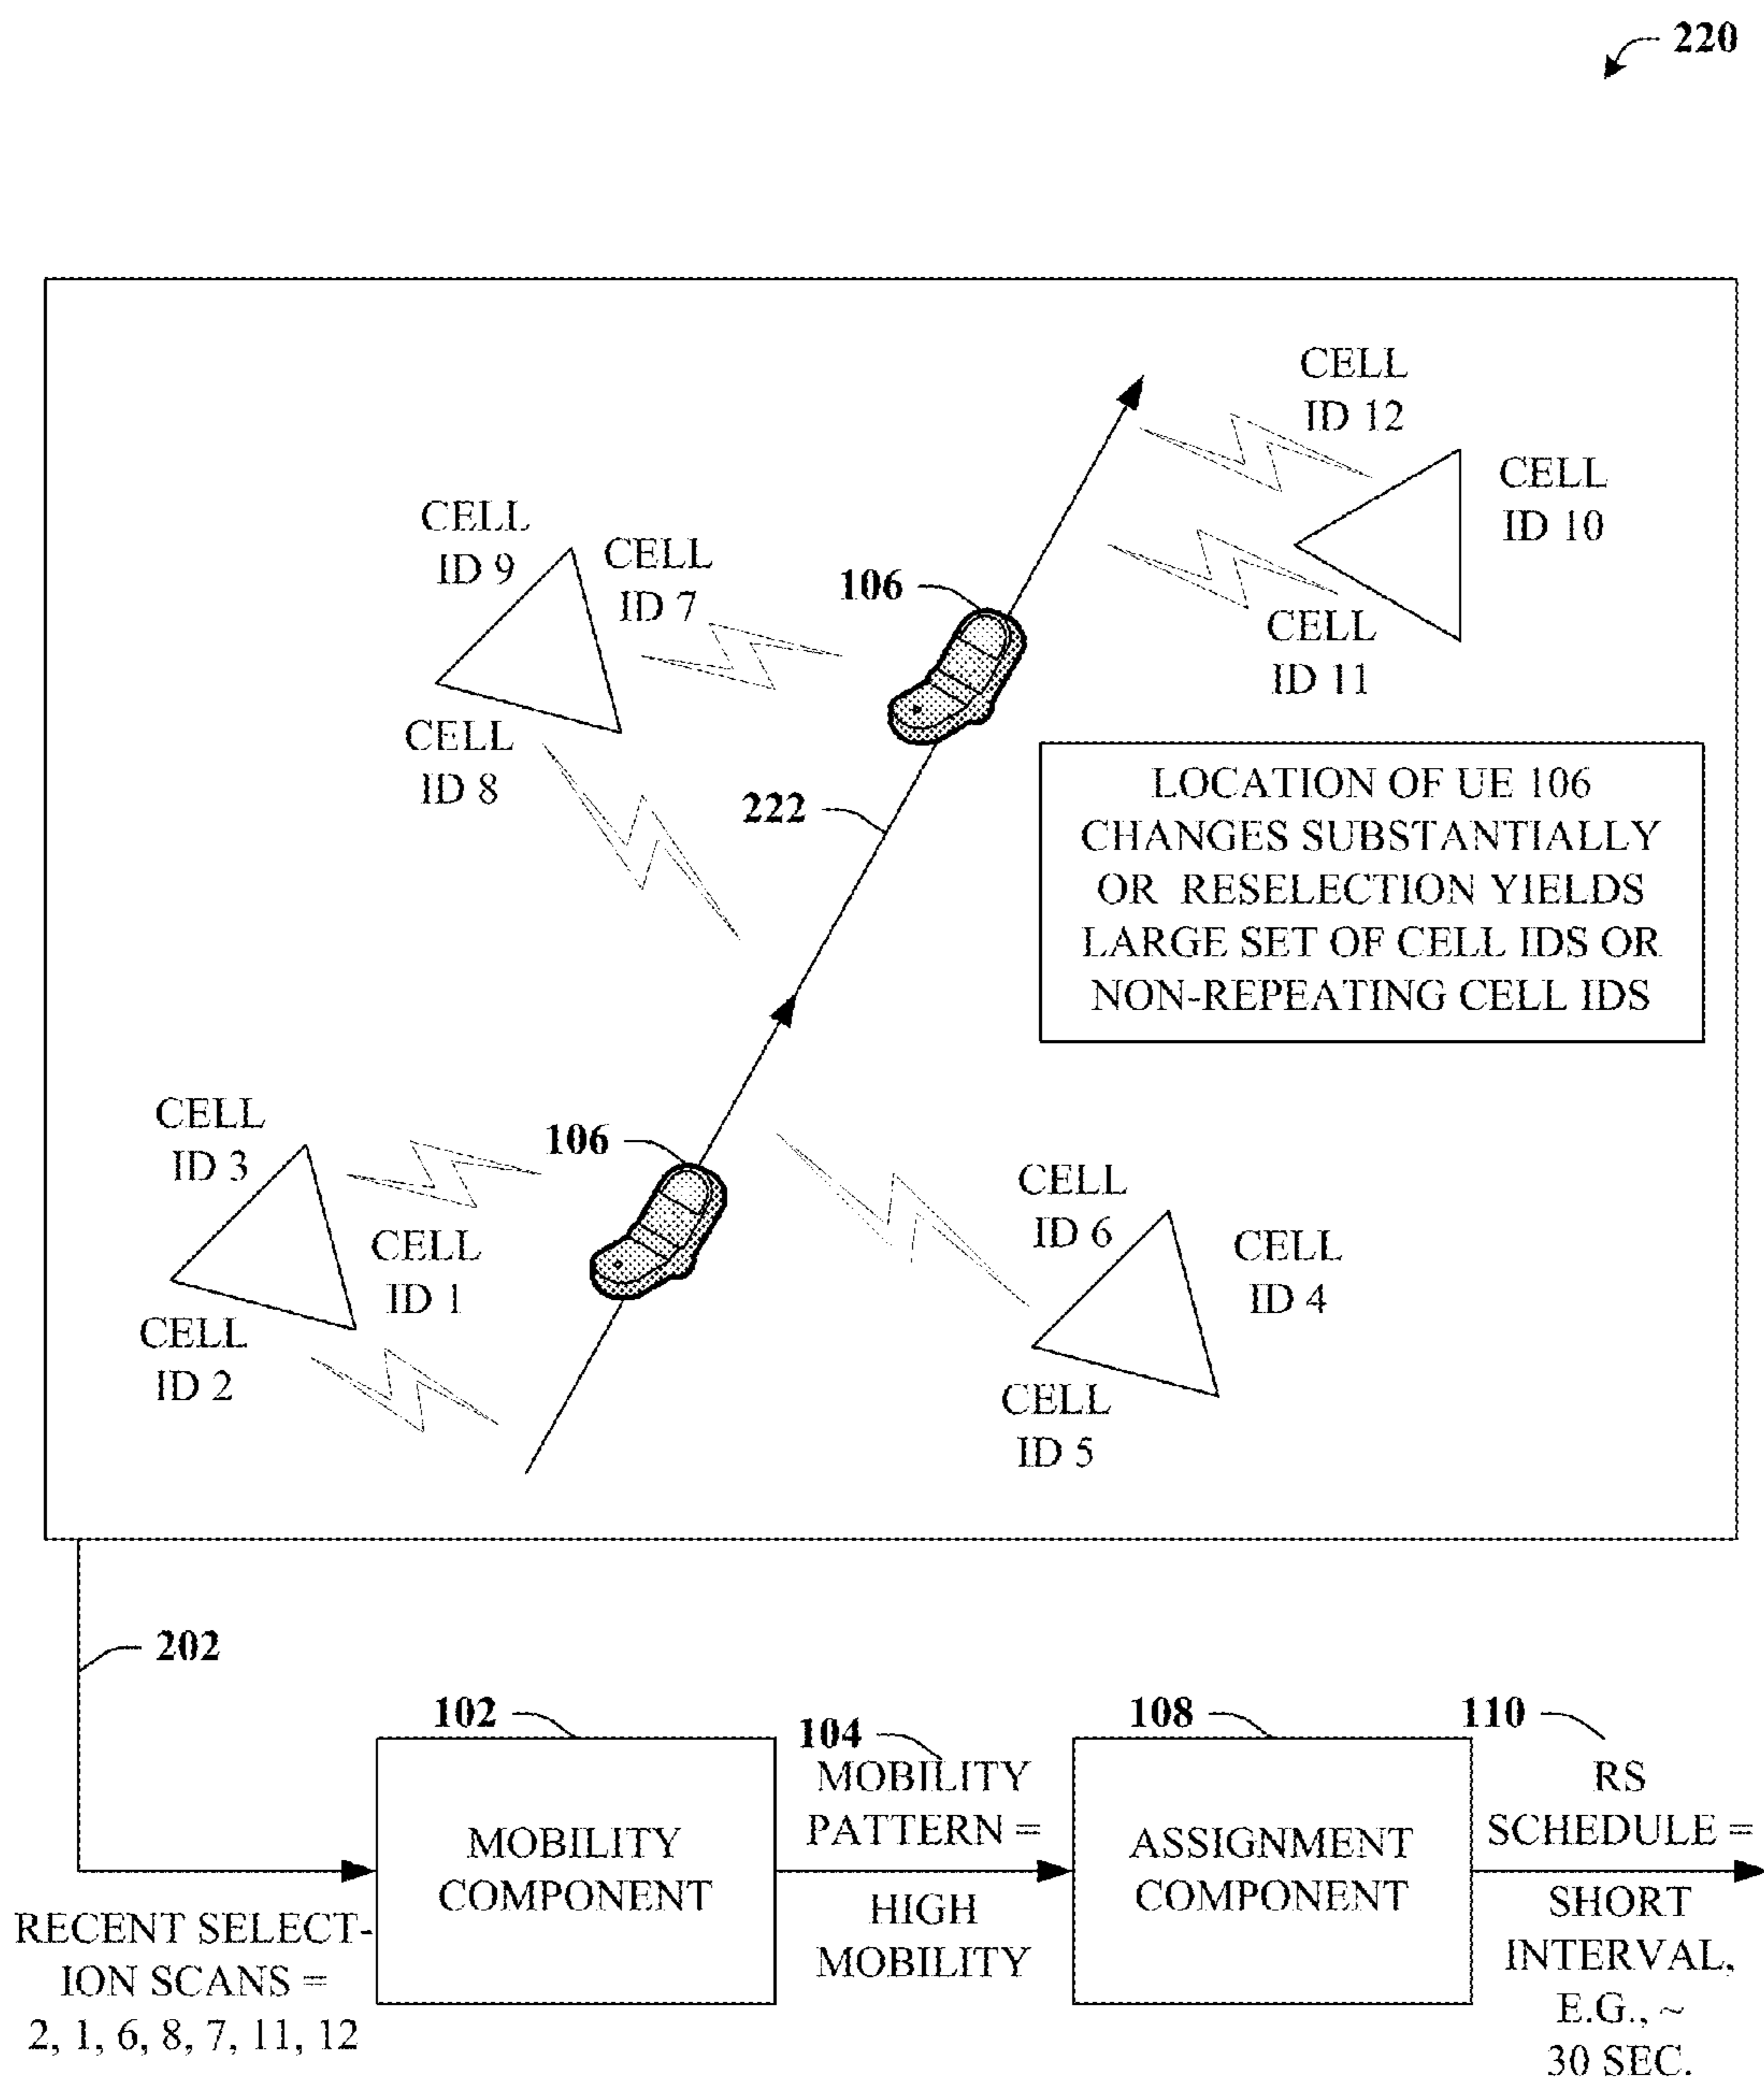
220

CELL ID 12

CELL ID 10

CELL ID 9

CELL ID 7

106

CELL ID 11

CELL ID 8

222

LOCATION OF UE 106 CHANGES SUBSTANTIALLY OR RESELECTION YIELDS LARGE SET OF CELL IDS OR NON-REPEATING CELL IDS

CELL ID 3

106

CELL ID 1

CELL ID 6

CELL ID 4

CELL ID 2

CELL ID 5

202

102

MOBILITY COMPONENT

104

MOBILITY PATTERN =

HIGH MOBILITY

108

ASSIGNMENT COMPONENT

110

RS SCHEDULE =

SHORT INTERVAL, E.G., ~ 30 SEC.

RECENT SELECTION SCANS = 2, 1, 6, 8, 7, 11, 12